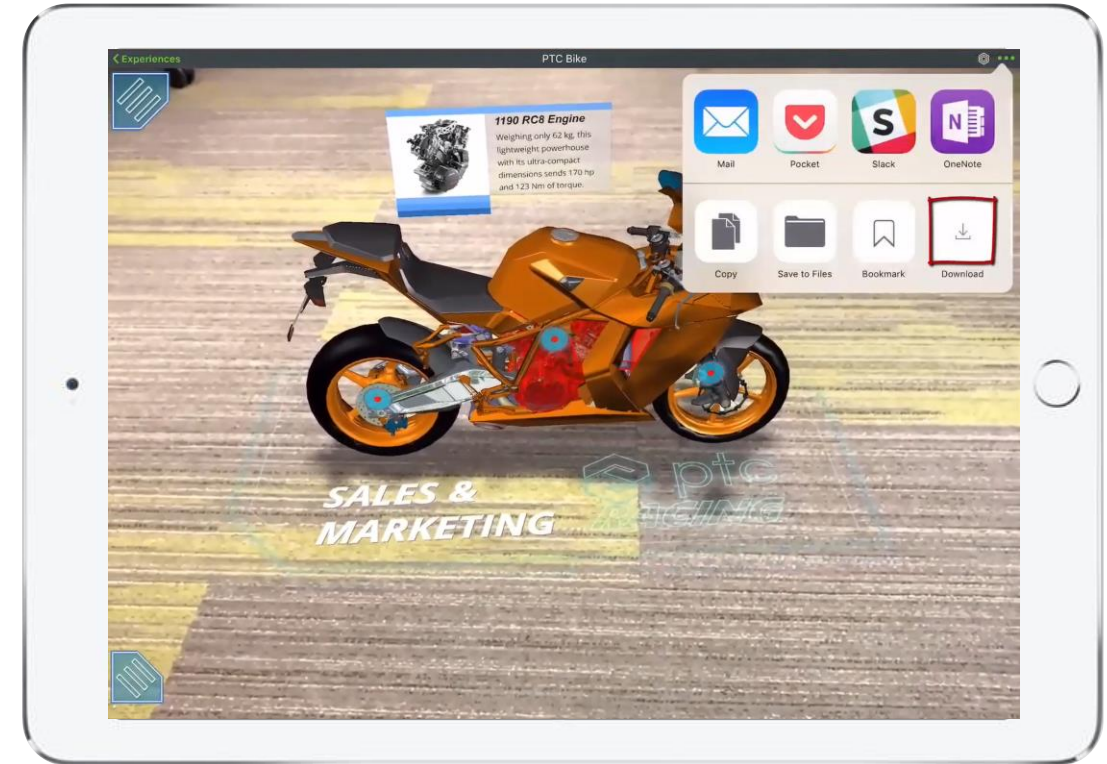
Experiences

PTC Bike

1190 RC8 Engine

Weighing only 62 kg, this lightweight powerhouse with its ultra-compact dimensions sends 170 hp and 123 Nm of torque.

Mail

Pocket

Slack

OneNote

Copy

Save to Files

Bookmark

Download

SALES & MARKETING

ptc RACING